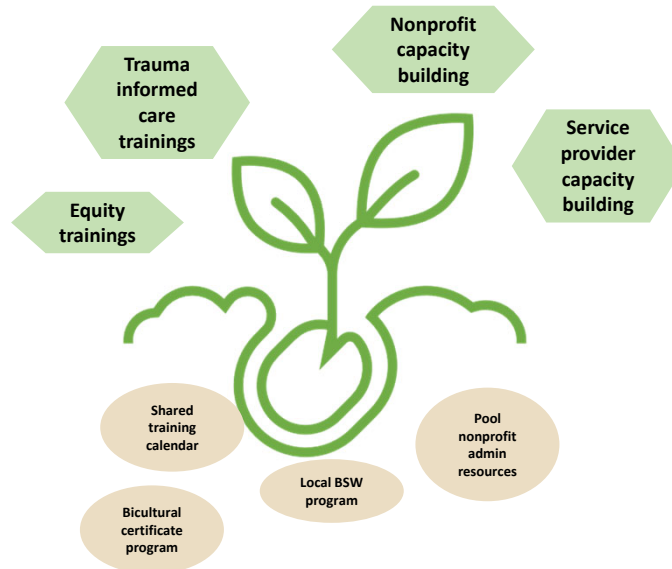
Nonprofit capacity building

Trauma informed care trainings

Service provider capacity building

Equity trainings

Shared training calendar

Pool nonprofit admin resources

Local BSW program

Bicultural certificate program